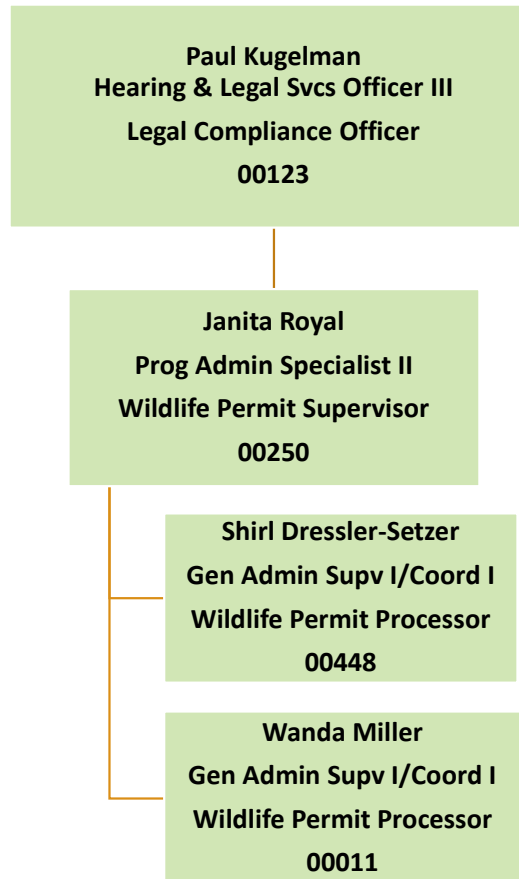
Paul Kugelman
Hearing & Legal Svcs Officer III
Legal Compliance Officer
00123

Janita Royal
Prog Admin Specialist II
Wildlife Permit Supervisor
00250

Shirl Dressler-Setzer
Gen Admin Supv I/Coord I
Wildlife Permit Processor
00448

Wanda Miller
Gen Admin Supv I/Coord I
Wildlife Permit Processor
00011